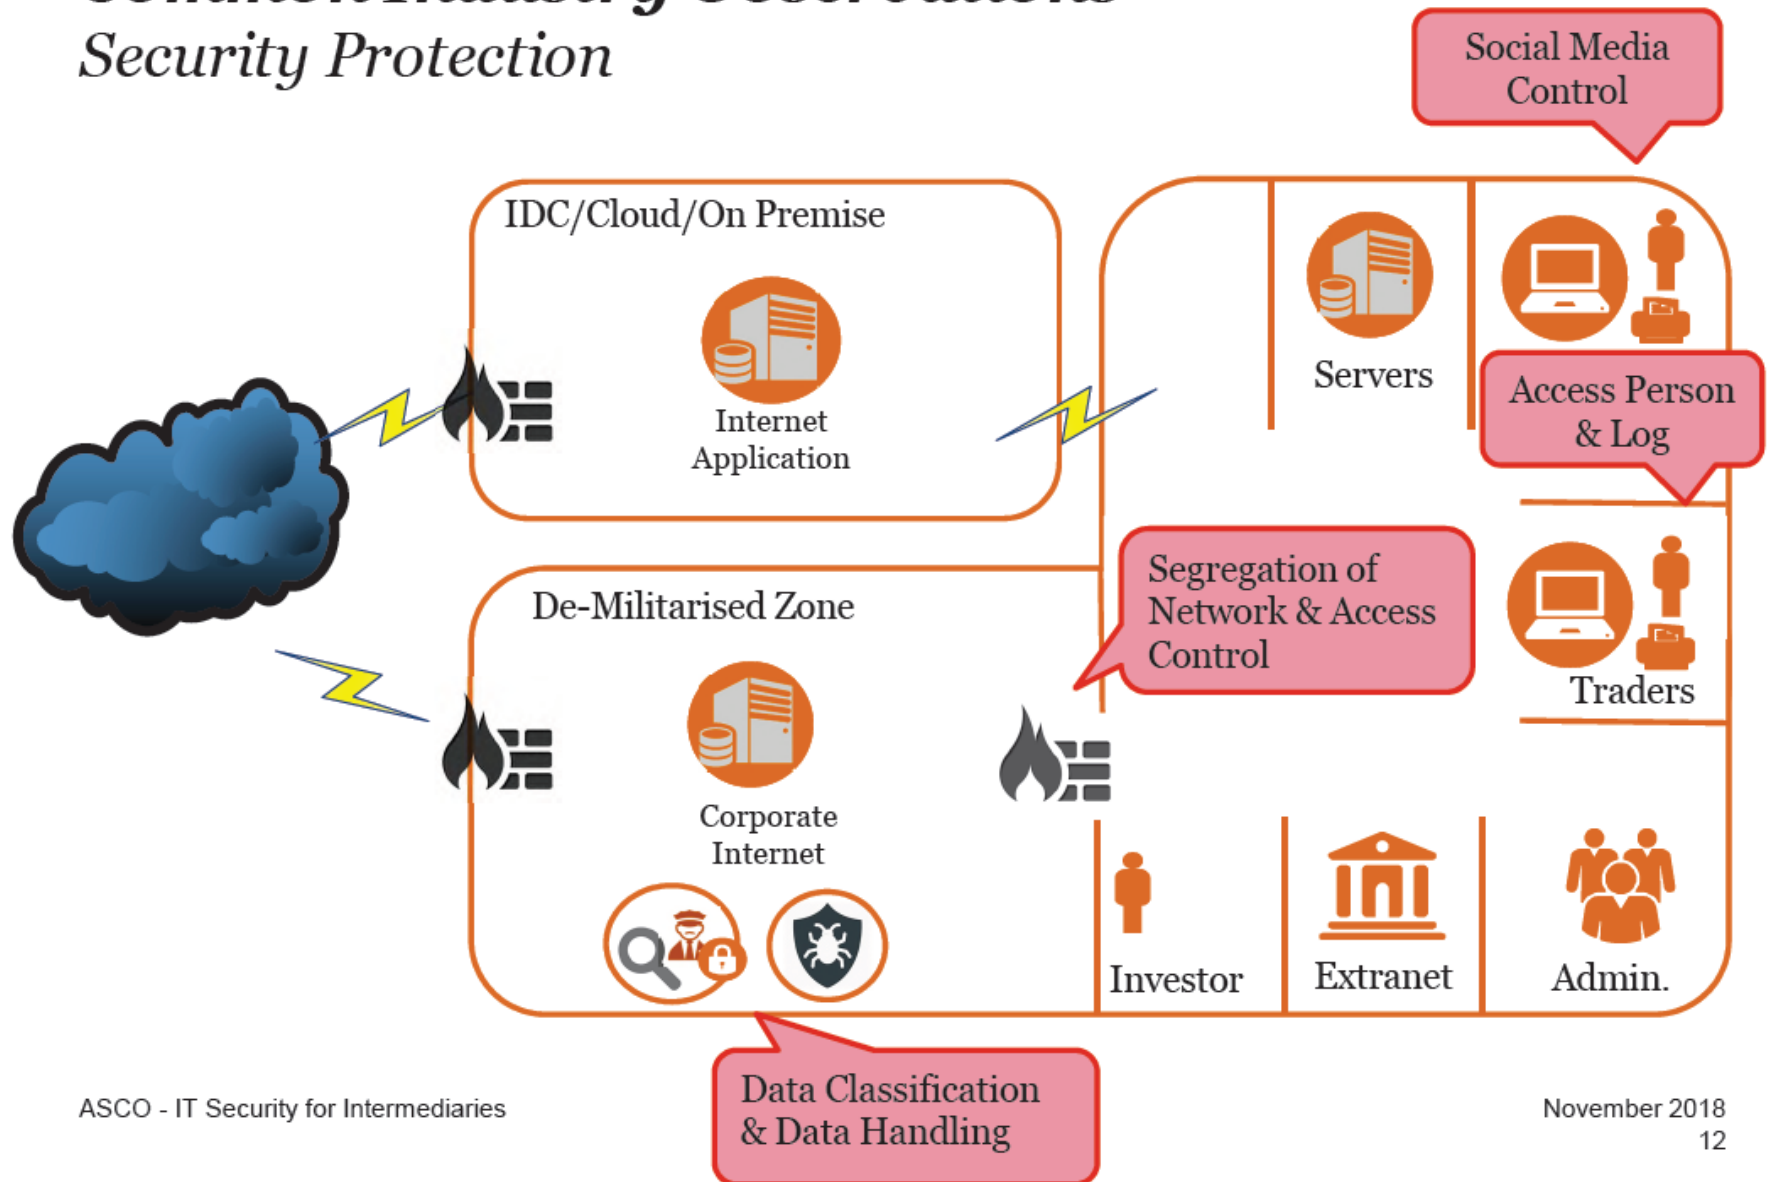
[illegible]
Security Protection

Social Media Control

IDC/Cloud/On Premise

Internet Application

Servers

Access Person & Log

De-Militarised Zone

Segregation of Network & Access Control

Traders

Corporate Internet

Investor

Extranet

Admin.

ASCO - IT Security for Intermediaries

Data Classification & Data Handling

November 2018
12